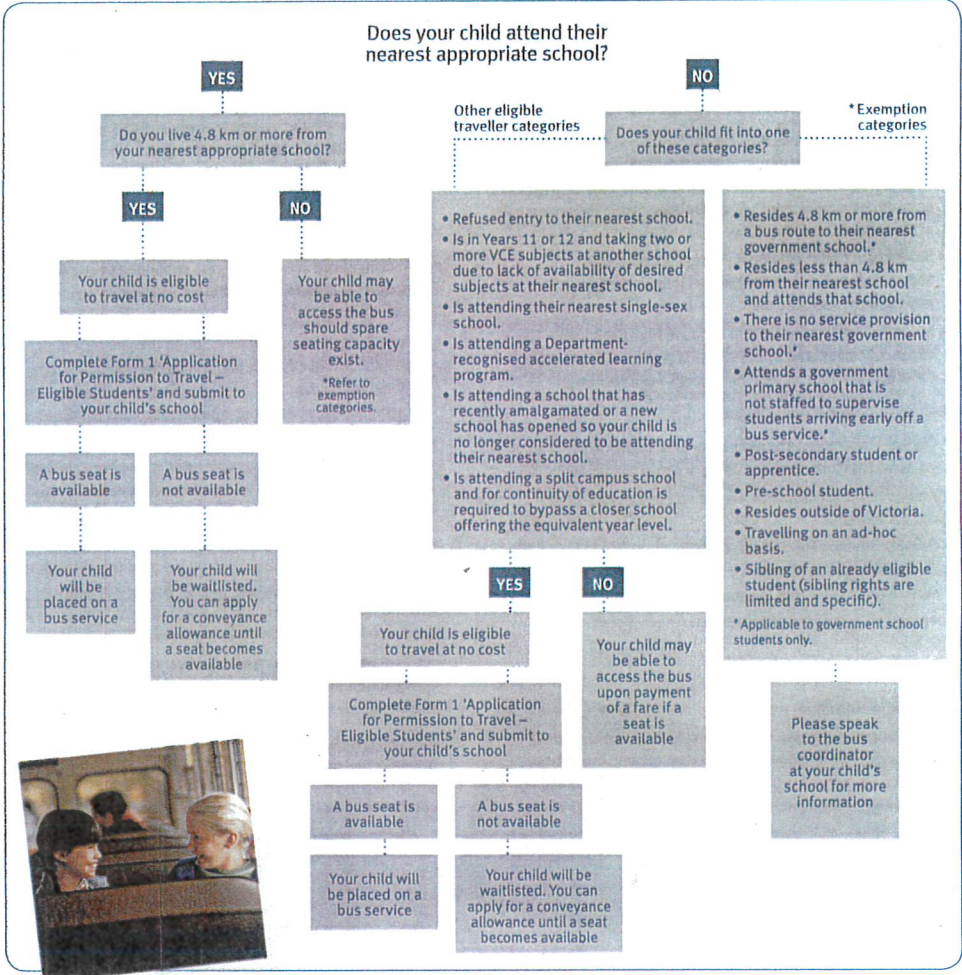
Does your child attend their nearest appropriate school?

YES

Do you live 4.8 km or more from your nearest appropriate school?

YES

Your child is eligible to travel at no cost

Complete Form 1 'Application for Permission to Travel – Eligible Students' and submit to your child's school

A bus seat is available

Your child will be placed on a bus service

A bus seat is not available

Your child will be waitlisted. You can apply for a conveyance allowance until a seat becomes available

NO

Your child may be able to access the bus should spare seating capacity exist.

*Refer to exemption categories.

NO

Other eligible traveller categories

Does your child fit into one of these categories?

*Exemption categories

• Refused entry to their nearest school.
• Is in Years 11 or 12 and taking two or more VCE subjects at another school due to lack of availability of desired subjects at their nearest school.
• Is attending their nearest single-sex school.
• Is attending a Department-recognised accelerated learning program.
• Is attending a school that has recently amalgamated or a new school has opened so your child is no longer considered to be attending their nearest school.
• Is attending a split campus school and for continuity of education is required to bypass a closer school offering the equivalent year level.

YES

Your child is eligible to travel at no cost

Complete Form 1 'Application for Permission to Travel – Eligible Students' and submit to your child's school

A bus seat is available

Your child will be placed on a bus service

A bus seat is not available

Your child will be waitlisted. You can apply for a conveyance allowance until a seat becomes available

NO

Your child may be able to access the bus upon payment of a fare if a seat is available

• Resides 4.8 km or more from a bus route to their nearest government school.*
• Resides less than 4.8 km from their nearest school and attends that school.
• There is no service provision to their nearest government school.*
• Attends a government primary school that is not staffed to supervise students arriving early off a bus service.*
• Post-secondary student or apprentice.
• Pre-school student.
• Resides outside of Victoria.
• Travelling on an ad-hoc basis.
• Sibling of an already eligible student (sibling rights are limited and specific).

* Applicable to government school students only.

Please speak to the bus coordinator at your child's school for more information